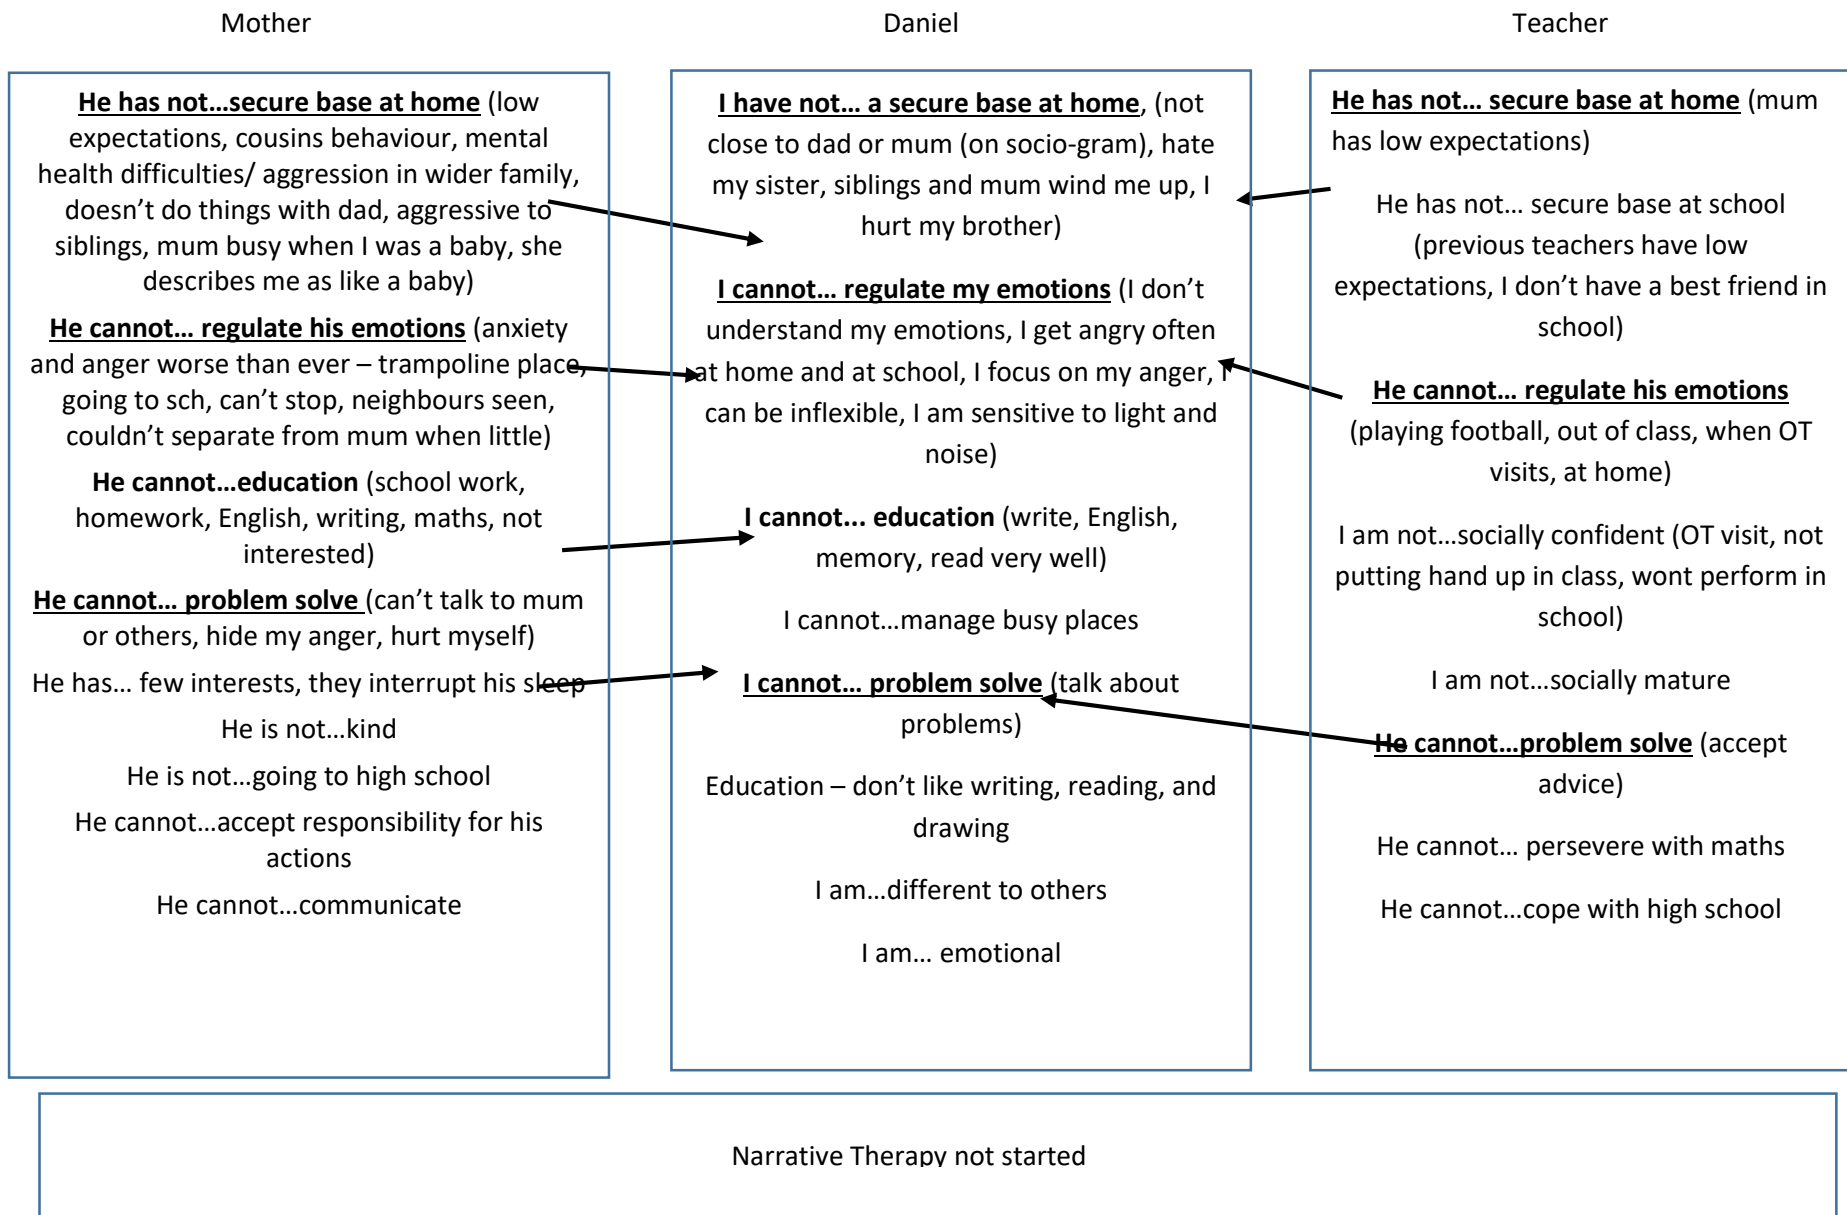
Mother

He has not…secure base at home (low expectations, cousins behaviour, mental health difficulties/ aggression in wider family, doesn't do things with dad, aggressive to siblings, mum busy when I was a baby, she describes me as like a baby)

He cannot… regulate his emotions (anxiety and anger worse than ever – trampoline place, going to sch, can't stop, neighbours seen, couldn't separate from mum when little)

He cannot…education (school work, homework, English, writing, maths, not interested)

He cannot… problem solve (can't talk to mum or others, hide my anger, hurt myself)

He has… few interests, they interrupt his sleep

He is not…kind

He is not…going to high school

He cannot…accept responsibility for his actions

He cannot…communicate

Daniel

I have not… a secure base at home, (not close to dad or mum (on socio-gram), hate my sister, siblings and mum wind me up, I hurt my brother)

I cannot… regulate my emotions (I don't understand my emotions, I get angry often at home and at school, I focus on my anger, I can be inflexible, I am sensitive to light and noise)

I cannot... education (write, English, memory, read very well)

I cannot…manage busy places

I cannot… problem solve (talk about problems)

Education – don't like writing, reading, and drawing

I am…different to others

I am… emotional

Teacher

He has not… secure base at home (mum has low expectations)

He has not… secure base at school (previous teachers have low expectations, I don't have a best friend in school)

He cannot… regulate his emotions (playing football, out of class, when OT visits, at home)

I am not…socially confident (OT visit, not putting hand up in class, wont perform in school)

I am not…socially mature

He cannot…problem solve (accept advice)

He cannot… persevere with maths

He cannot…cope with high school

Narrative Therapy not started